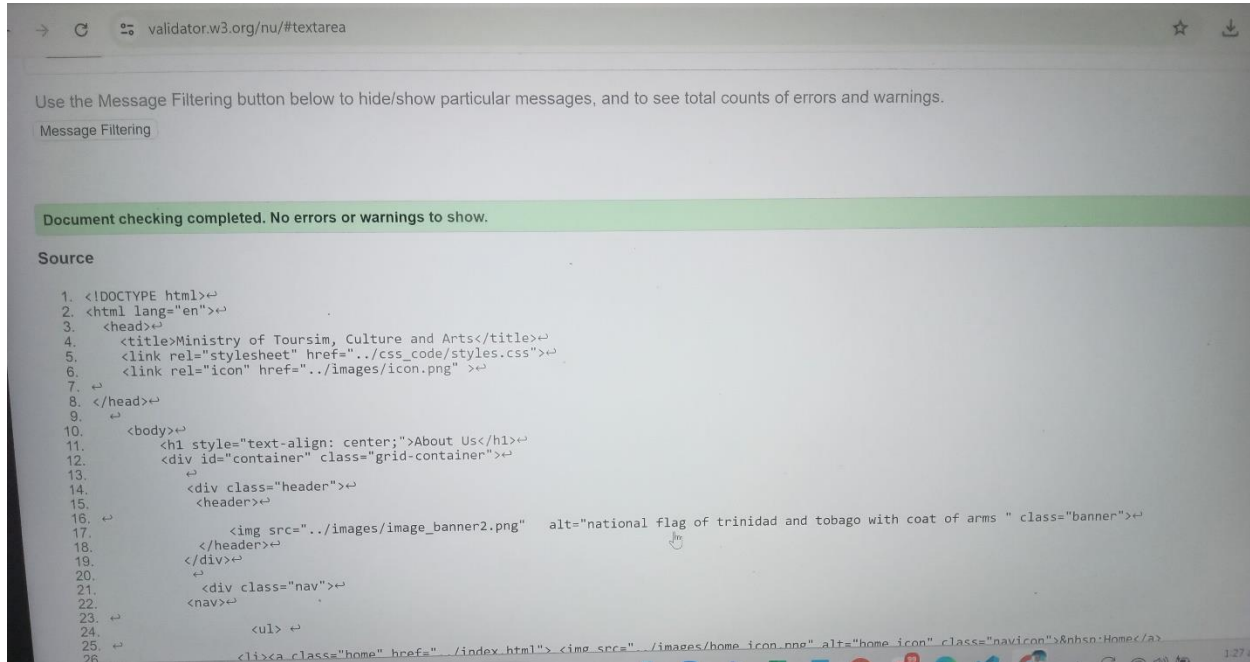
validator.w3.org/nu/#textarea

Use the Message Filtering button below to hide/show particular messages, and to see total counts of errors and warnings.

Message Filtering

Document checking completed. No errors or warnings to show.

Source

1. <!DOCTYPE html>↩
2. <html lang="en">↩
3. <head>↩
4. <title>Ministry of Toursim, Culture and Arts</title>↩
5. <link rel="stylesheet" href="../css_code/styles.css">↩
6. <link rel="icon" href="../images/icon.png" >↩
7. ↩
8. </head>↩
9. ↩
10. <body>↩
11. <h1 style="text-align: center;">About Us</h1>↩
12. <div id="container" class="grid-container">↩
13. ↩
14. <div class="header">↩
15. <header>↩
16. ↩
17. <img src="../images/image_banner2.png" alt="national flag of trinidad and tobago with coat of arms " class="banner">↩
18. </header>↩
19. </div>↩
20. ↩
21. <div class="nav">↩
22. <nav>↩
23. ↩
24. <ul> ↩
25. ↩
26. <li><a class="home" href="../index.html"> <img src="../images/home_icon.png" alt="home icon" class="navicon">&nbsp;Home</a>

1:27